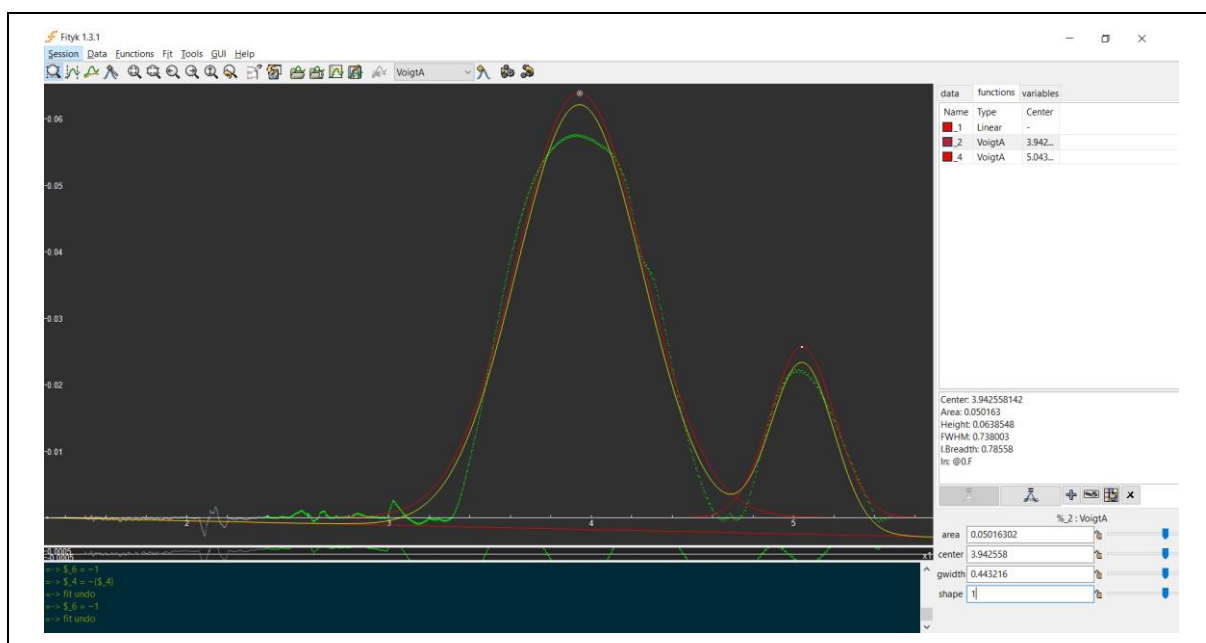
Fityk 1.3.1

Session Data Functions Fit Tools GUI Help

VoigtA

0.06
0.05
0.04
0.03
0.02
0.01

2
3
4
5

data functions variables

| Name | Type | Center |
|---|---|---|
| _1 | Linear | - |
| _2 | VoigtA | 3.942... |
| _4 | VoigtA | 5.043... |

Center: 3.942558142
Area: 0.050163
Height: 0.0638548
FWHM: 0.738003
I.Breadth: 0.78558
In: @0.F

%_2 : VoigtA

area 0.05016302
center 3.942558
gwidth 0.443216
shape 1

=-> $_6 = ~1
=-> $_4 = ~{$_4}
=-> fit undo
=-> $_6 = ~1
=-> fit undo